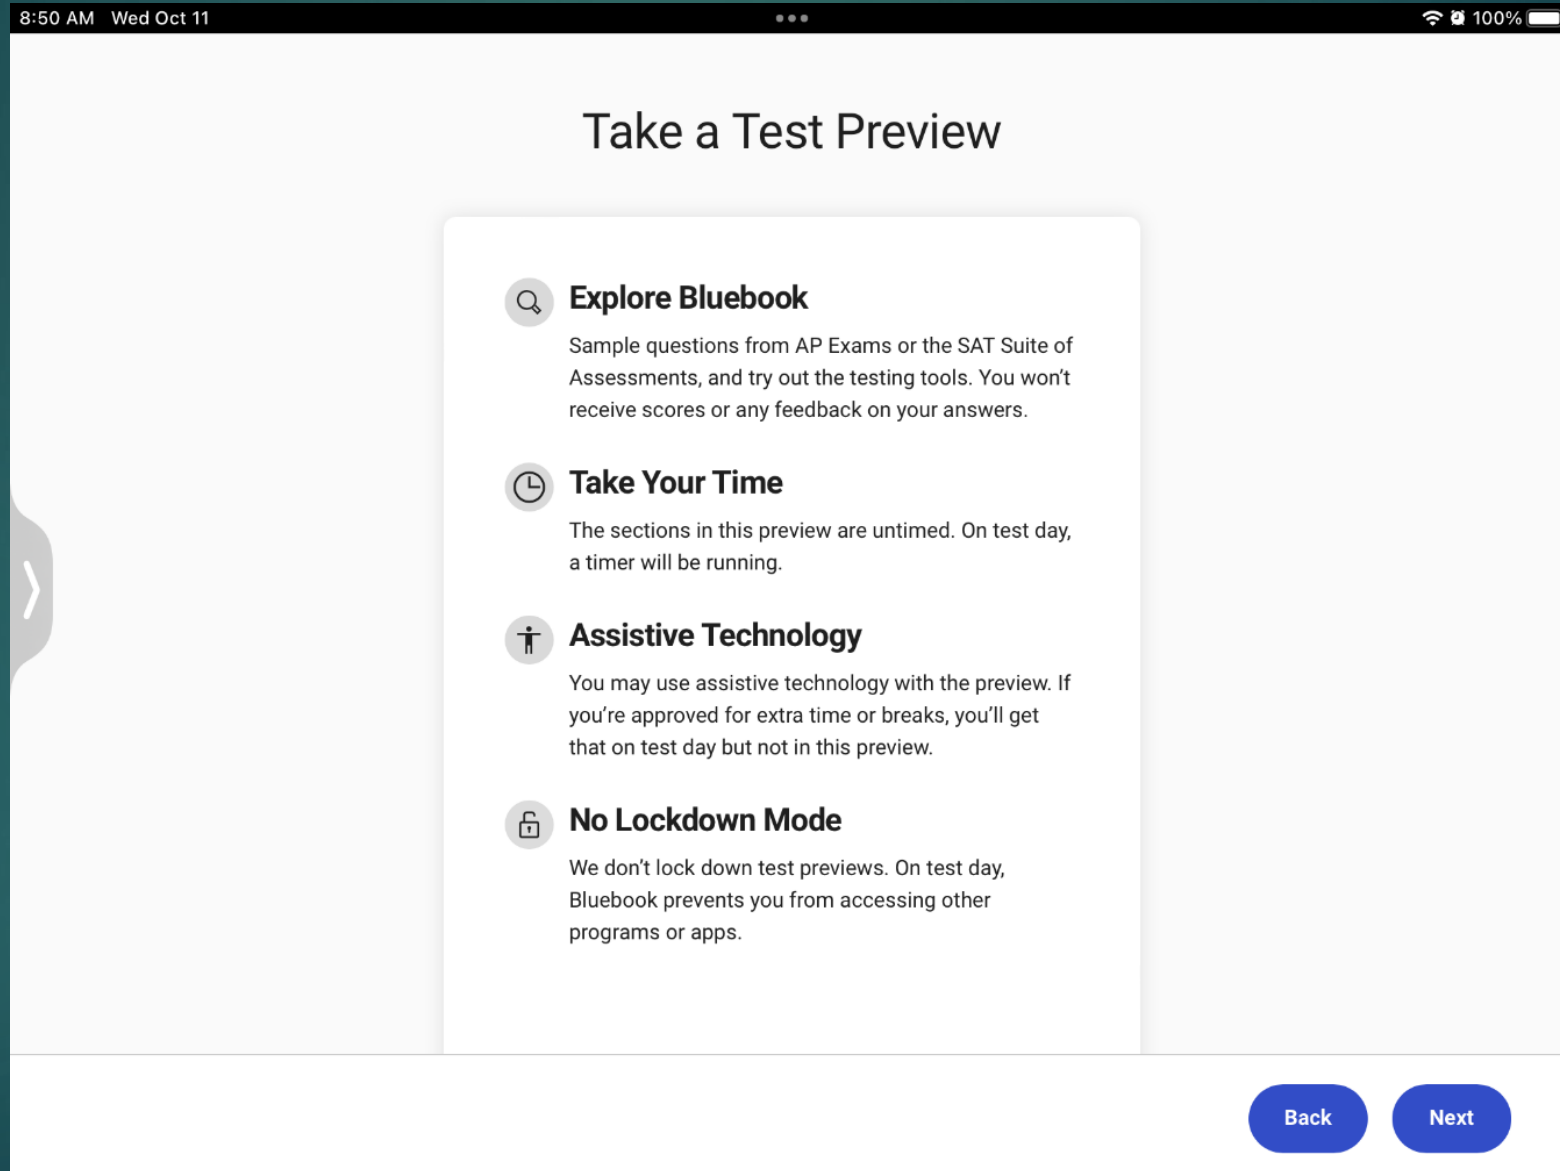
8:50 AM Wed Oct 11

100%

Take a Test Preview

Explore Bluebook

Sample questions from AP Exams or the SAT Suite of Assessments, and try out the testing tools. You won't receive scores or any feedback on your answers.

Take Your Time

The sections in this preview are untimed. On test day, a timer will be running.

Assistive Technology

You may use assistive technology with the preview. If you're approved for extra time or breaks, you'll get that on test day but not in this preview.

No Lockdown Mode

We don't lock down test previews. On test day, Bluebook prevents you from accessing other programs or apps.

Back

Next